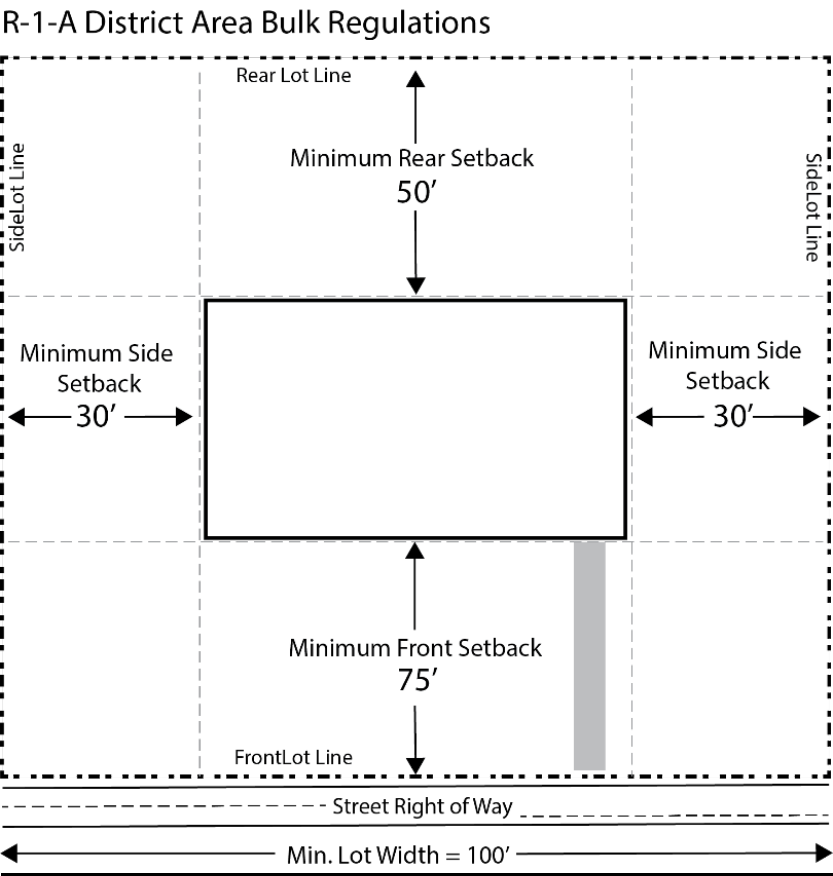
R-1-A District Area Bulk Regulations

Rear Lot Line

SideLot Line

Minimum Rear Setback
50′

SideLot Line

Minimum Side Setback
30′

Minimum Side Setback
30′

Minimum Front Setback
75′

FrontLot Line

Street Right of Way

Min. Lot Width = 100′